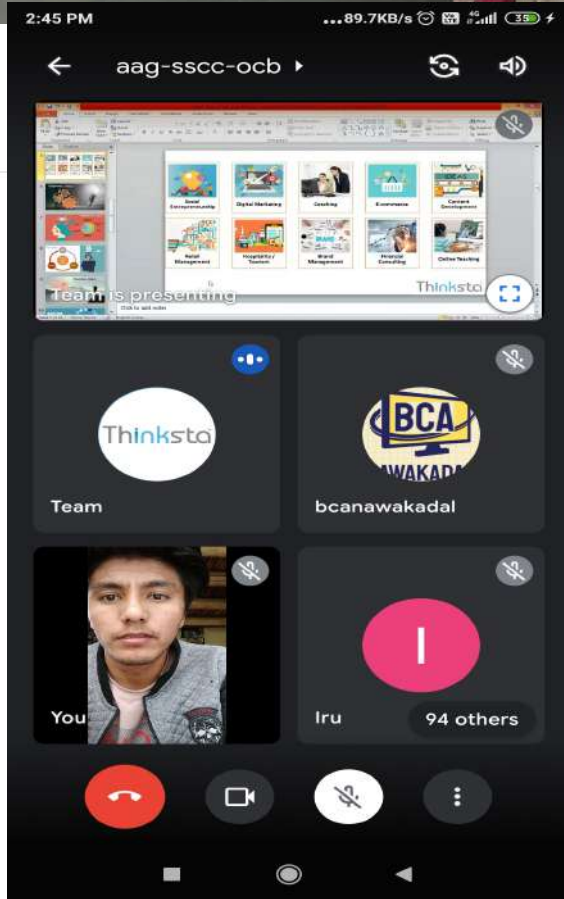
2:45 PM ...89.7KB/s 35

aag-sscc-ocb

Social Entrepreneurship
Digital Marketing
Coaching
E-commerce
Content Development
Retail Management
Hospitality / Tourism
Brand Management
Financial Consulting
Online Teaching
Thinksta

Team is presenting

Thinksta
Team

BCA
AWAKADA
bcanawakadal

You

I
Iru
94 others